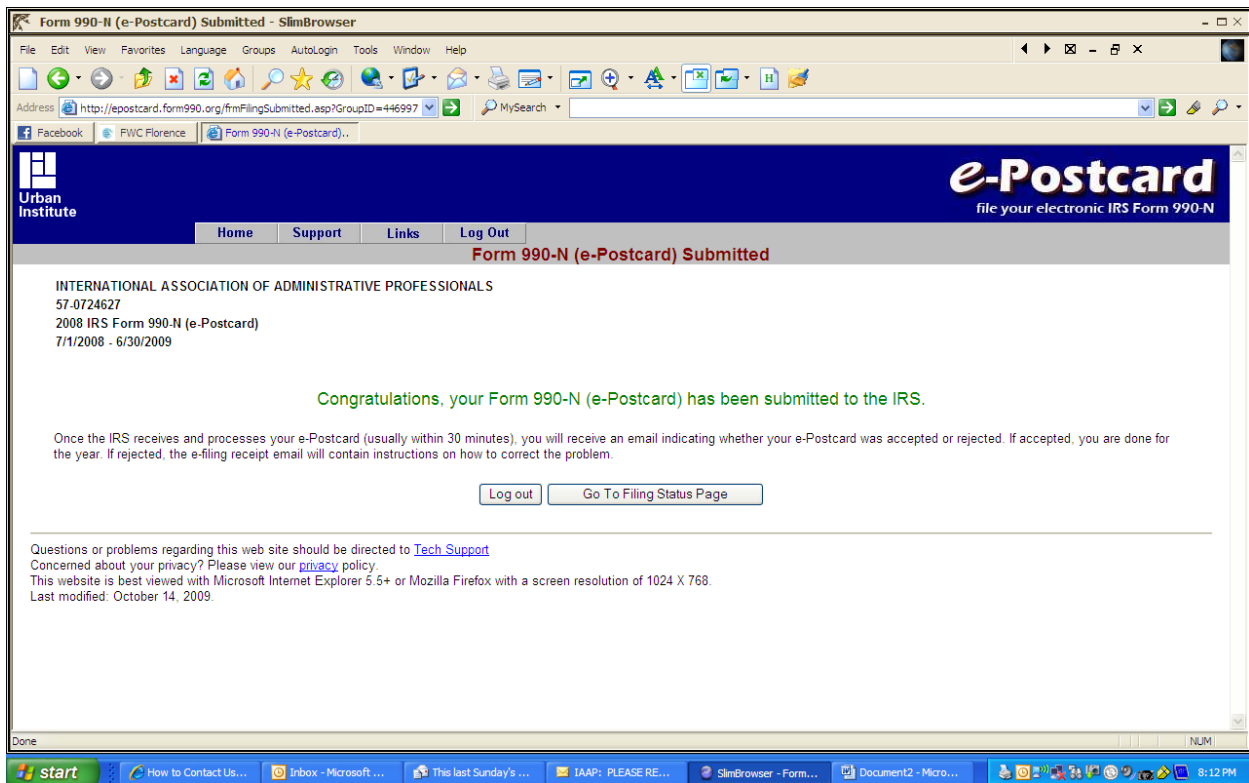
Form 990-N (e-Postcard) Submitted - SlimBrowser

File Edit View Favorites Language Groups AutoLogin Tools Window Help

Address http://epostcard.form990.org/frmFilingSubmitted.asp?GroupID=446997 MySearch

Facebook FWC Florence Form 990-N (e-Postcard)..

Urban Institute

e-Postcard
file your electronic IRS Form 990-N

Home Support Links Log Out

Form 990-N (e-Postcard) Submitted

INTERNATIONAL ASSOCIATION OF ADMINISTRATIVE PROFESSIONALS
57-0724627
2008 IRS Form 990-N (e-Postcard)
7/1/2008 - 6/30/2009

Congratulations, your Form 990-N (e-Postcard) has been submitted to the IRS.

Once the IRS receives and processes your e-Postcard (usually within 30 minutes), you will receive an email indicating whether your e-Postcard was accepted or rejected. If accepted, you are done for the year. If rejected, the e-filing receipt email will contain instructions on how to correct the problem.

Log out Go To Filing Status Page

Questions or problems regarding this web site should be directed to Tech Support
Concerned about your privacy? Please view our privacy policy.
This website is best viewed with Microsoft Internet Explorer 5.5+ or Mozilla Firefox with a screen resolution of 1024 X 768.
Last modified: October 14, 2009.

Done NUM

start How to Contact Us... Inbox - Microsoft ... This last Sunday's ... IAAP: PLEASE RE... SlimBrowser - Form... Document2 - Micro... 8:12 PM